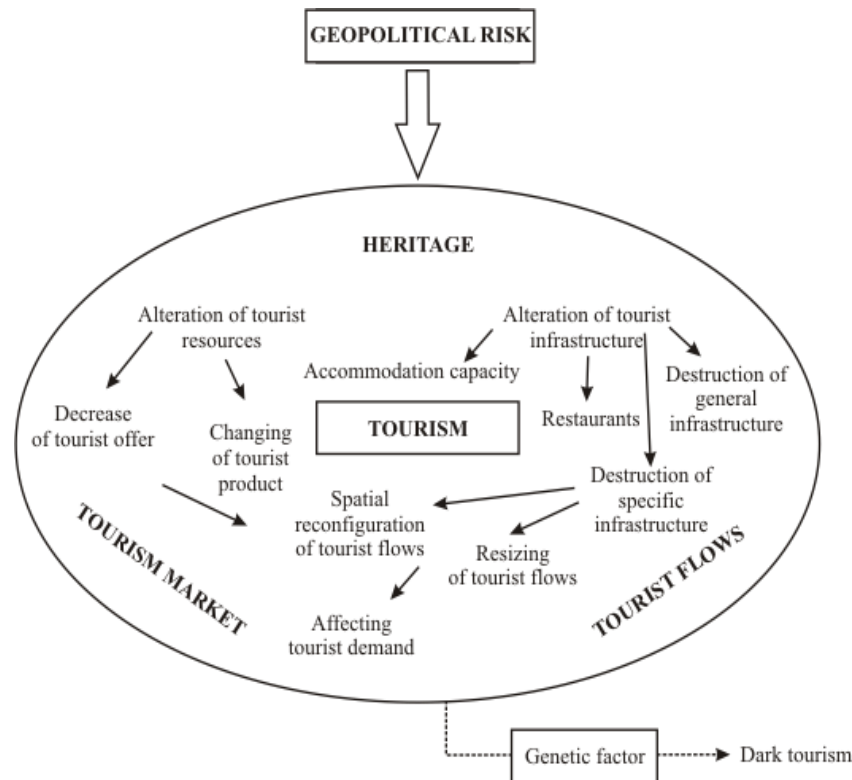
GEOPOLITICAL RISK

HERITAGE

Alteration of tourist resources

Alteration of tourist infrastructure

Accommodation capacity

Destruction of general infrastructure

Decrease of tourist offer

Changing of tourist product

TOURISM

Restaurants

Destruction of specific infrastructure

Spatial reconfiguration of tourist flows

Resizing of tourist flows

TOURISM MARKET

TOURIST FLOWS

Affecting tourist demand

Genetic factor

Dark tourism